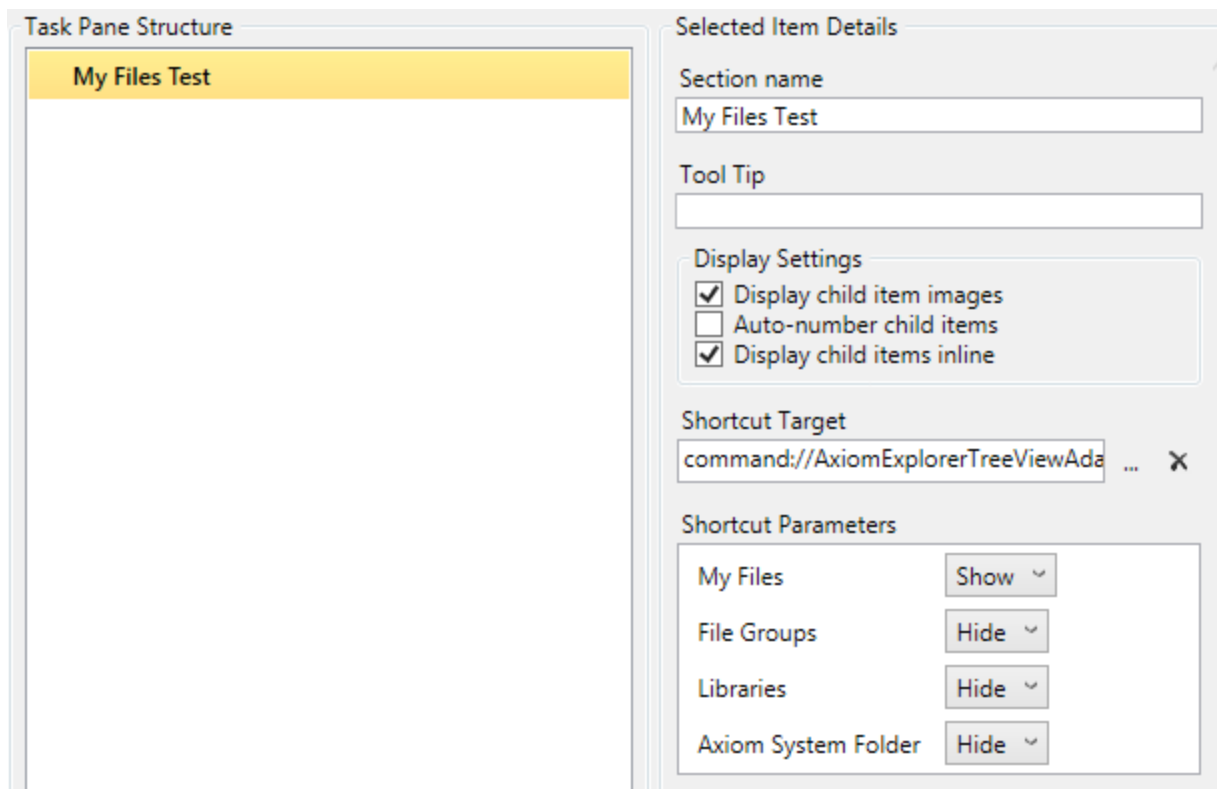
Task Pane Structure

My Files Test

Selected Item Details

Section name

My Files Test

Tool Tip

Display Settings

Display child item images

Auto-number child items

Display child items inline

Shortcut Target

command://AxiomExplorerTreeViewAda ... ✕

Shortcut Parameters

| | |
|---|---|
| My Files | Show |
| File Groups | Hide |
| Libraries | Hide |
| Axiom System Folder | Hide |